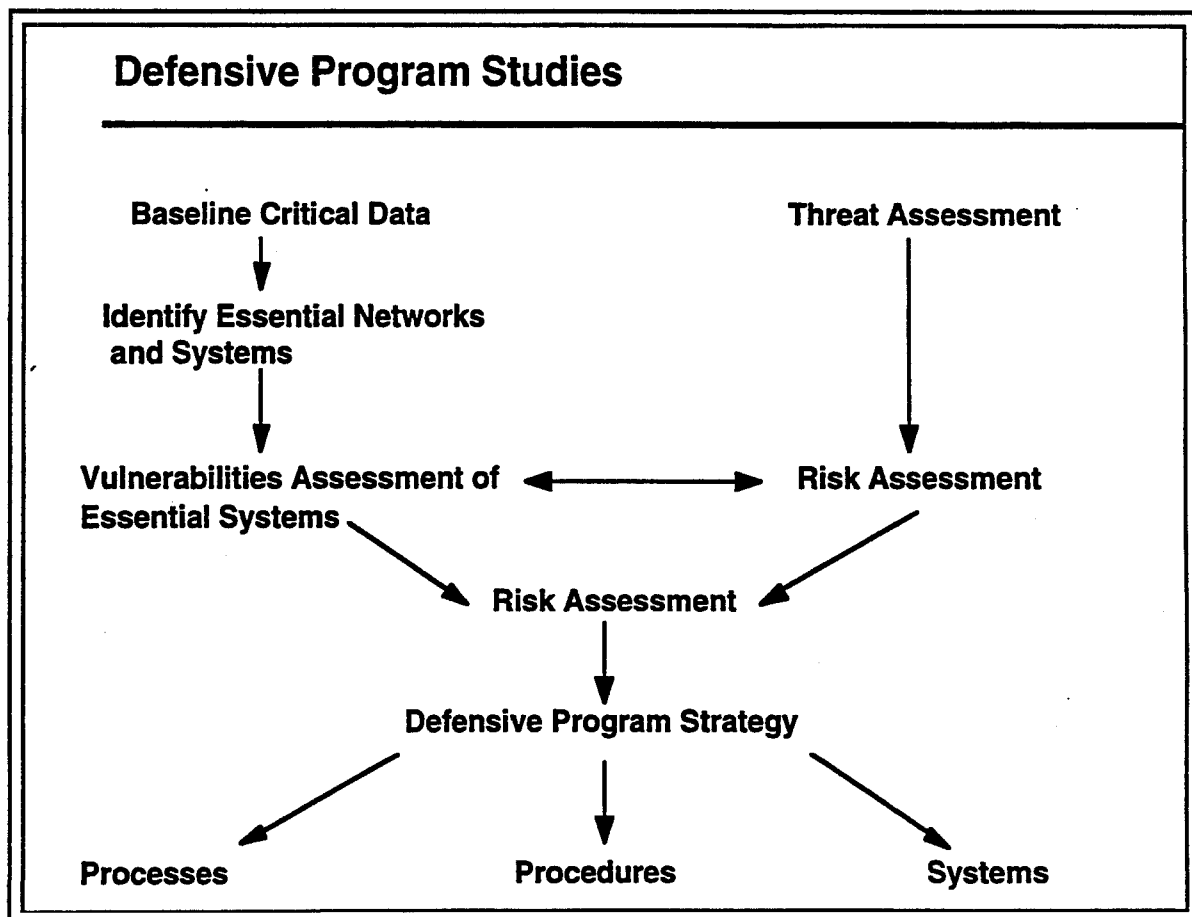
Defensive Program Studies

Baseline Critical Data

Threat Assessment

Identify Essential Networks and Systems

Vulnerabilities Assessment of Essential Systems

Risk Assessment

Risk Assessment

Defensive Program Strategy

Processes

Procedures

Systems